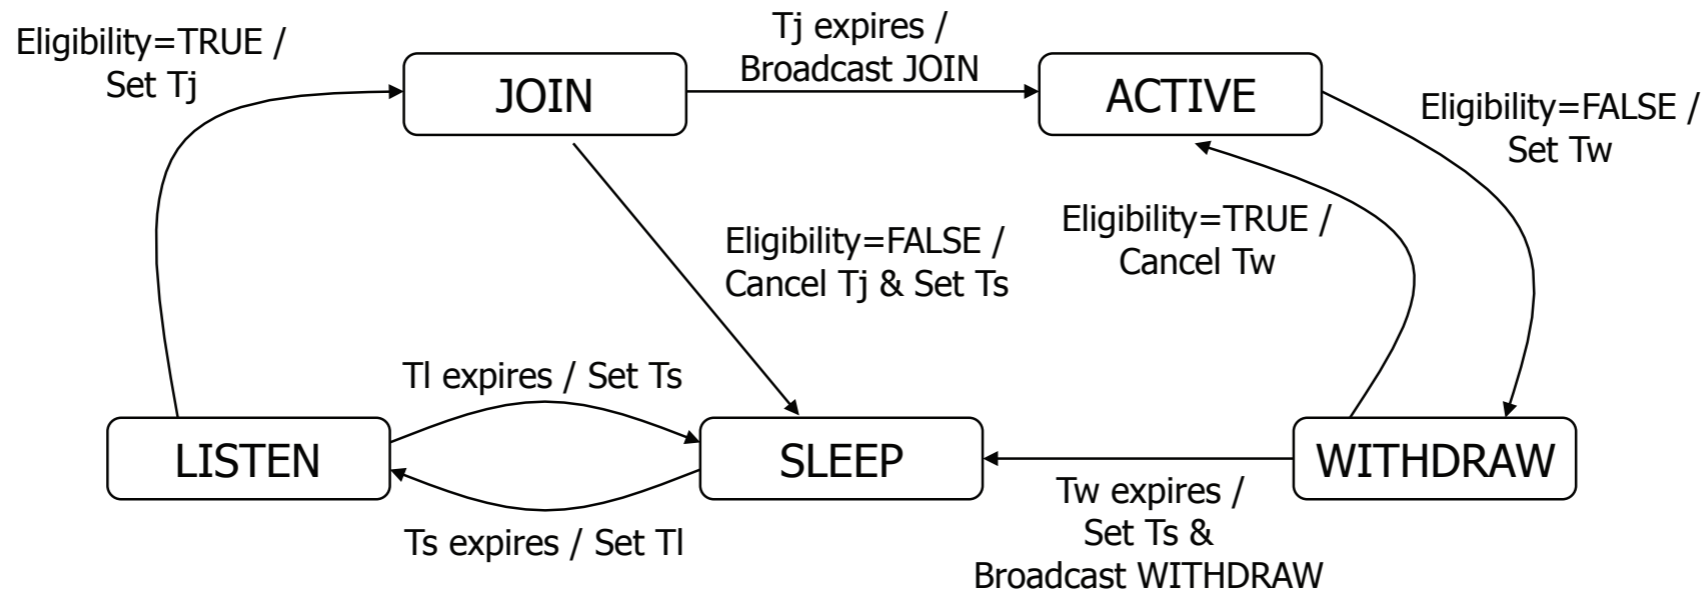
Eligibility=TRUE / Set Tj

JOIN

Tj expires / Broadcast JOIN

ACTIVE

Eligibility=FALSE / Set Tw

Eligibility=TRUE / Cancel Tw

Eligibility=FALSE / Cancel Tj & Set Ts

Tl expires / Set Ts

LISTEN

SLEEP

WITHDRAW

Ts expires / Set Tl

Tw expires / Set Ts & Broadcast WITHDRAW